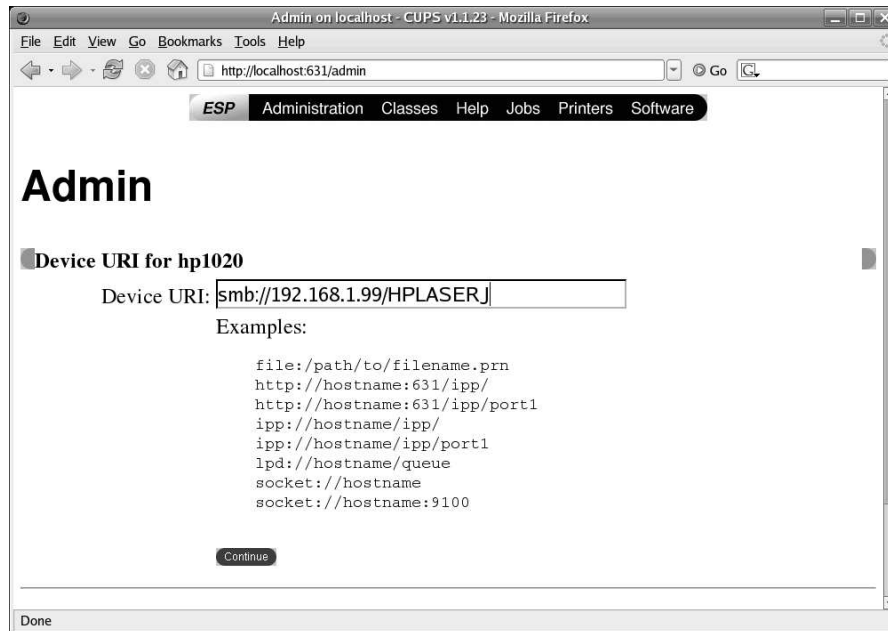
Admin on localhost - CUPS v1.1.23 - Mozilla Firefox

File Edit View Go Bookmarks Tools Help

http://localhost:631/admin

Go

ESP Administration Classes Help Jobs Printers Software

Admin

Device URI for hp1020

Device URI: smb://192.168.1.99/HPLASERJ

Examples:

file:/path/to/filename.prn
http://hostname:631/ipp/
http://hostname:631/ipp/port1
ipp://hostname/ipp/
ipp://hostname/ipp/port1
lpd://hostname/queue
socket://hostname
socket://hostname:9100

Continue

Done